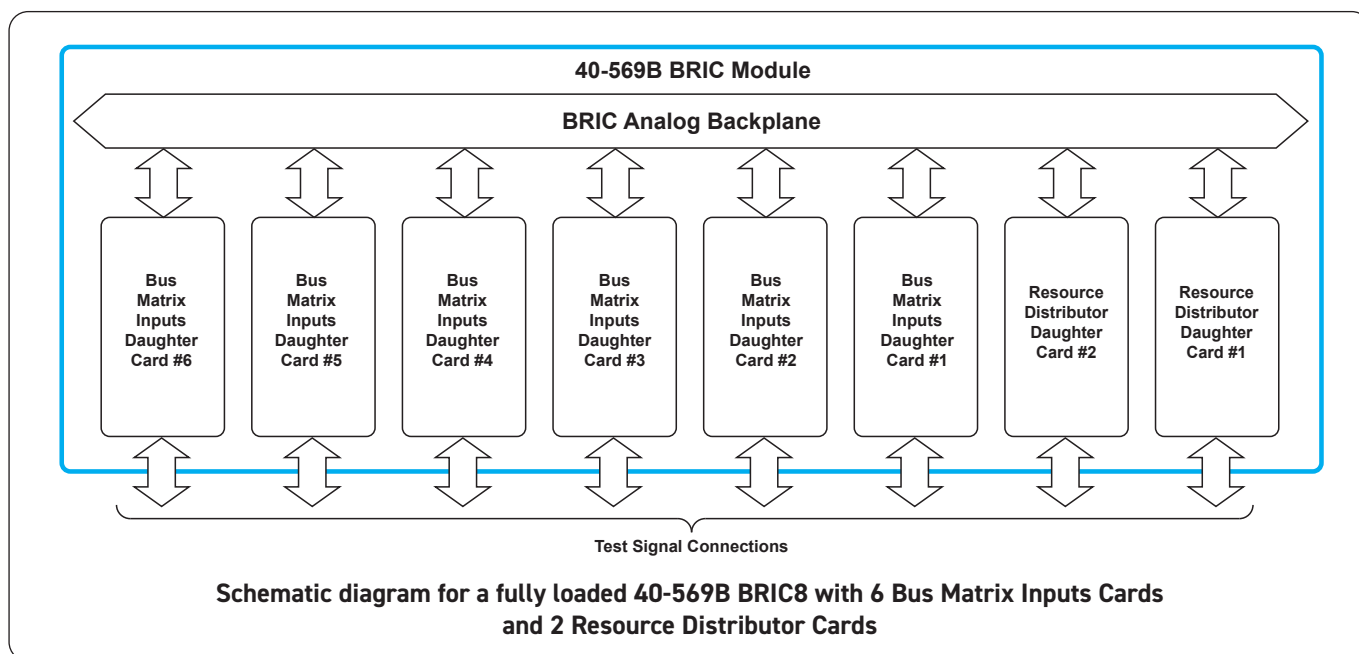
40-569B BRIC Module

BRIC Analog Backplane

Bus Matrix Inputs Daughter Card #6

Bus Matrix Inputs Daughter Card #5

Bus Matrix Inputs Daughter Card #4

Bus Matrix Inputs Daughter Card #3

Bus Matrix Inputs Daughter Card #2

Bus Matrix Inputs Daughter Card #1

Resource Distributor Daughter Card #2

Resource Distributor Daughter Card #1

Test Signal Connections

Schematic diagram for a fully loaded 40-569B BRIC8 with 6 Bus Matrix Inputs Cards and 2 Resource Distributor Cards